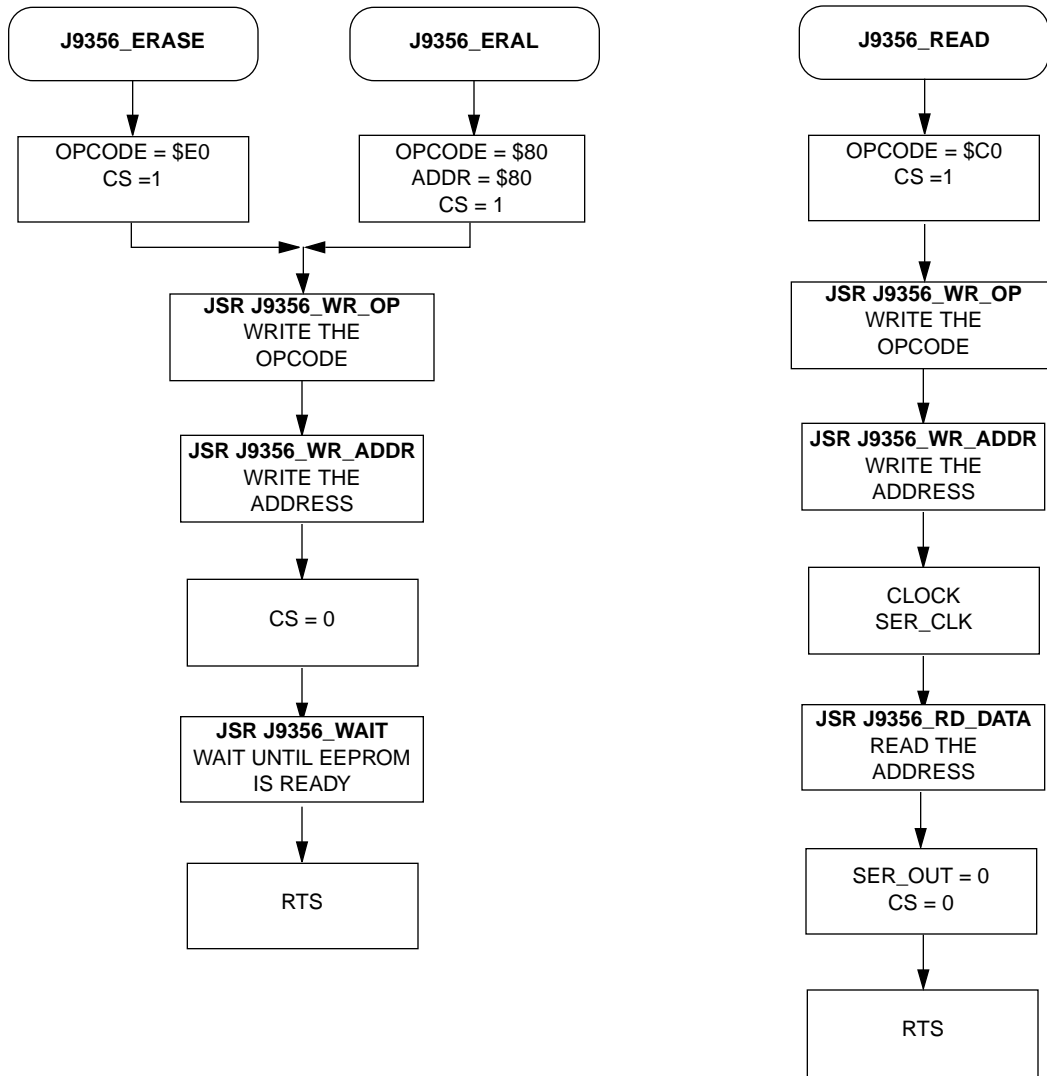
J9356_ERASE

J9356_ERAL

J9356_READ

OPCODE = \$E0
CS =1

OPCODE = \$80
ADDR = \$80
CS = 1

OPCODE = \$C0
CS =1

JSR J9356_WR_OP
WRITE THE OPCODE

JSR J9356_WR_ADDR
WRITE THE ADDRESS

CS = 0

JSR J9356_WAIT
WAIT UNTIL EEPROM IS READY

RTS

JSR J9356_WR_OP
WRITE THE OPCODE

JSR J9356_WR_ADDR
WRITE THE ADDRESS

CLOCK
SER_CLK

JSR J9356_RD_DATA
READ THE ADDRESS

SER_OUT = 0
CS = 0

RTS